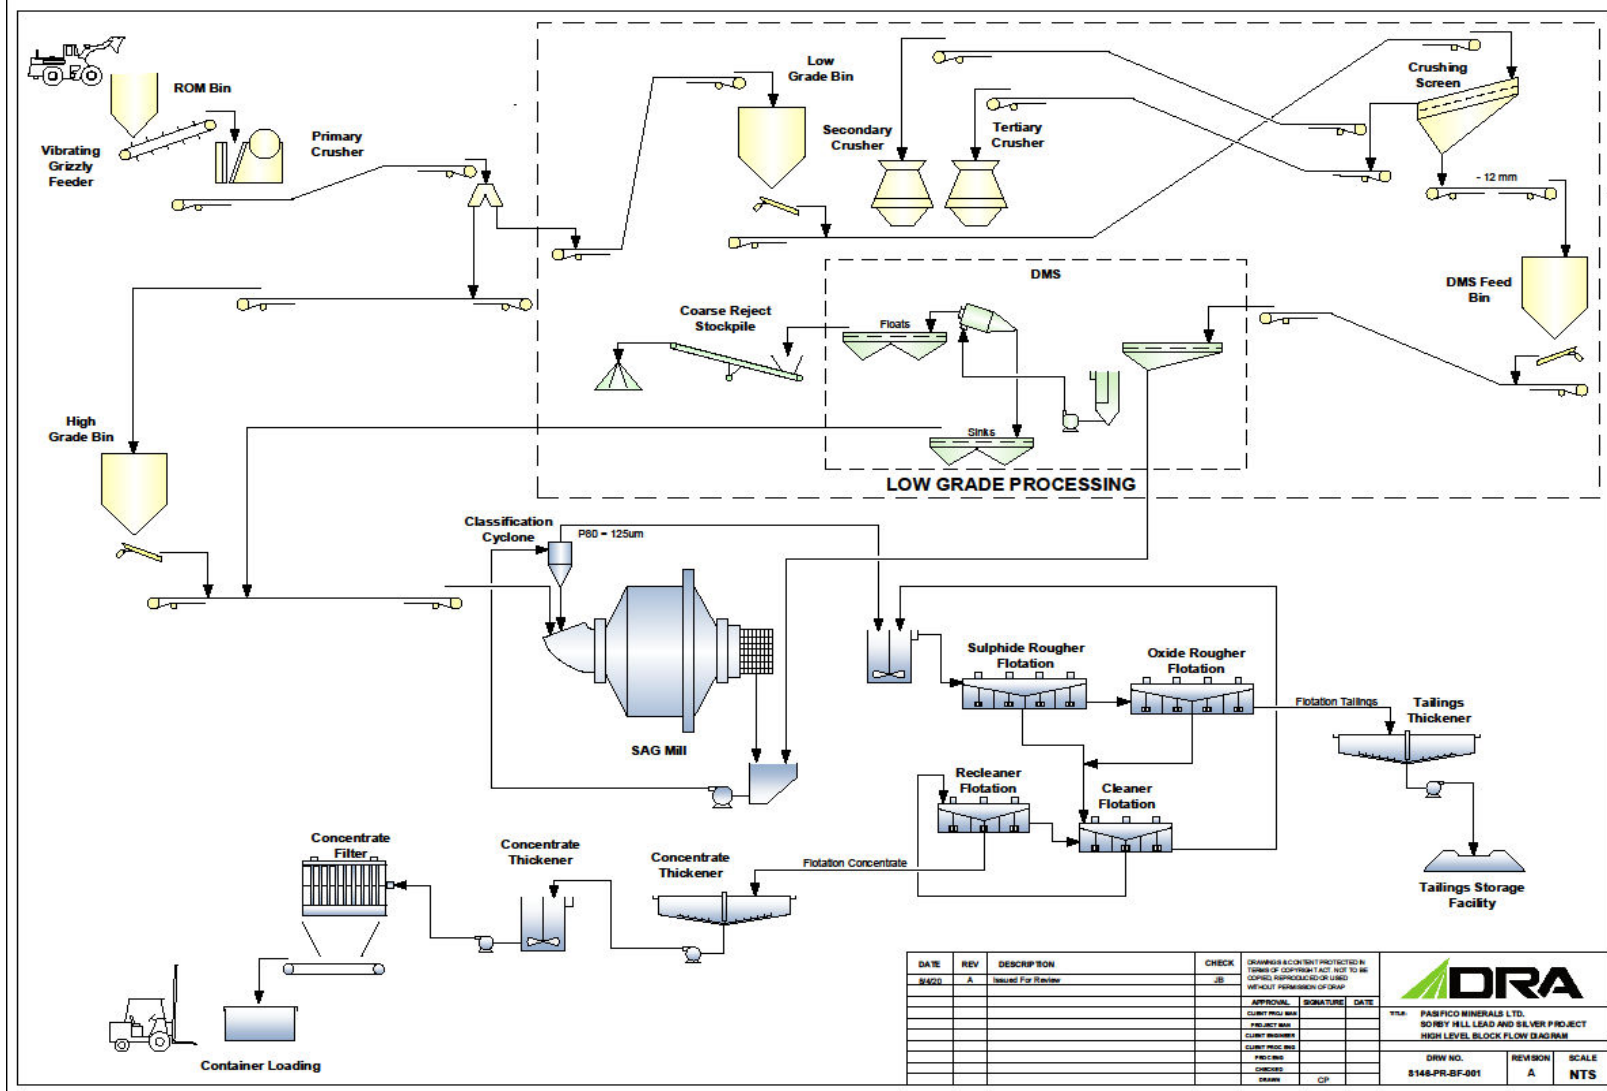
ROM Bin

Vibrating Grizzly Feeder

Primary Crusher

Low Grade Bin

Secondary Crusher

Tertiary Crusher

Crushing Screen

- 12 mm

DMS Feed Bin

DMS

Coarse Reject Stockpile

Floats

Sinks

High Grade Bin

LOW GRADE PROCESSING

Classification Cyclone

P80 = 125um

SAG Mill

Sulphide Rougher Flotation

Oxide Rougher Flotation

Flotation Tailings

Tailings Thickener

Recleaner Flotation

Cleaner Flotation

Tailings Storage Facility

Concentrate Filter

Concentrate Thickener

Concentrate Thickener

Flotation Concentrate

Container Loading

| DATE | REV | DESCRIPTION | CHECK |
|---|---|---|---|
| 8/4/20 | A | Issued For Review | JB |

DRAWINGS & CONTENT PROTECTED IN TERMS OF COPYRIGHT ACT. NOT TO BE COPIED, REPRODUCED OR USED WITHOUT PERMISSION OF DRA

| APPROVAL | SIGNATURE | DATE |
|---|---|---|
| CLIENT PROJ MAN | | |
| PROJECT MAN | | |
| CLIENT ENGINEER | | |
| CLIENT PROC ENG | | |
| PROC ENG | | |
| CHECKED | | |
| DRAWN | CP | |

DRA

TITLE: PASIFICO MINERALS LTD. SORBY HILL LEAD AND SILVER PROJECT HIGH LEVEL BLOCK FLOW DIAGRAM

| DRW NO. | REVISION | SCALE |
|---|---|---|
| 8146-PR-BF-001 | A | NTS |